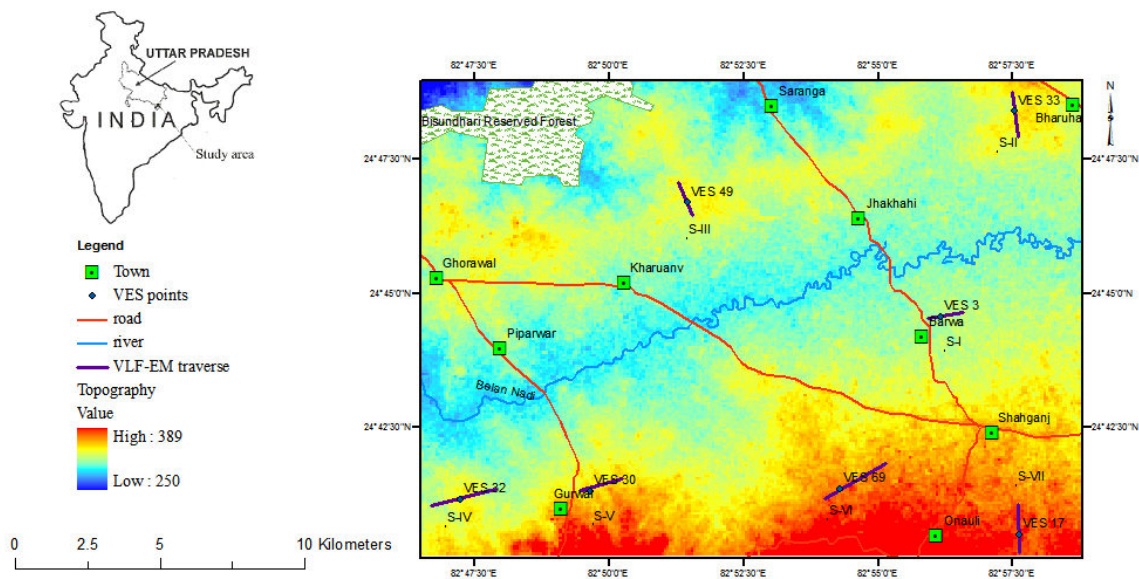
UTTAR PRADESH
INDIA
Study area

Legend
Town
VES points
road
river
VLF-EM traverse
Topography
Value
High : 389
Low : 250

0 2.5 5 10 Kilometers

82°47'30"E 82°50'0"E 82°52'30"E 82°55'0"E 82°57'30"E

24°47'30"N
24°45'0"N
24°42'30"N

Bisundhari Reserved Forest
Saranga
VES 33
Bharuha
S-II
VES 49
S-III
Jhakhahi
Ghorawal
Kharuanv
VES 3
Barwa
S-I
Piparwar
Belan Nadi
Shahganj
VES 32
S-IV
Gurwal
VES 30
S-V
VES 69
S-VI
S-VII
Orauli
VES 17
N